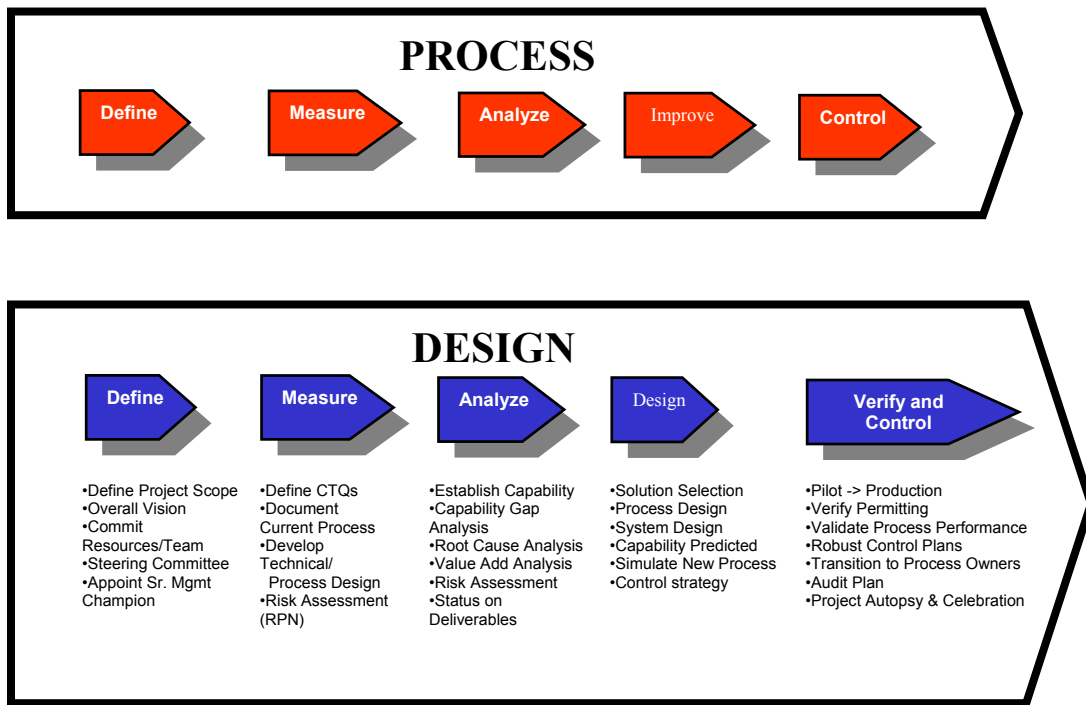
PROCESS

Define

Measure

Analyze

Improve

Control

DESIGN

Define

Measure

Analyze

Design

Verify and Control

•Define Project Scope
•Overall Vision
•Commit Resources/Team
•Steering Committee
•Appoint Sr. Mgmt Champion

•Define CTQs
•Document Current Process
•Develop Technical/ Process Design
•Risk Assessment (RPN)

•Establish Capability
•Capability Gap Analysis
•Root Cause Analysis
•Value Add Analysis
•Risk Assessment
•Status on Deliverables

•Solution Selection
•Process Design
•System Design
•Capability Predicted
•Simulate New Process
•Control strategy

•Pilot -> Production
•Verify Permitting
•Validate Process Performance
•Robust Control Plans
•Transition to Process Owners
•Audit Plan
•Project Autopsy & Celebration